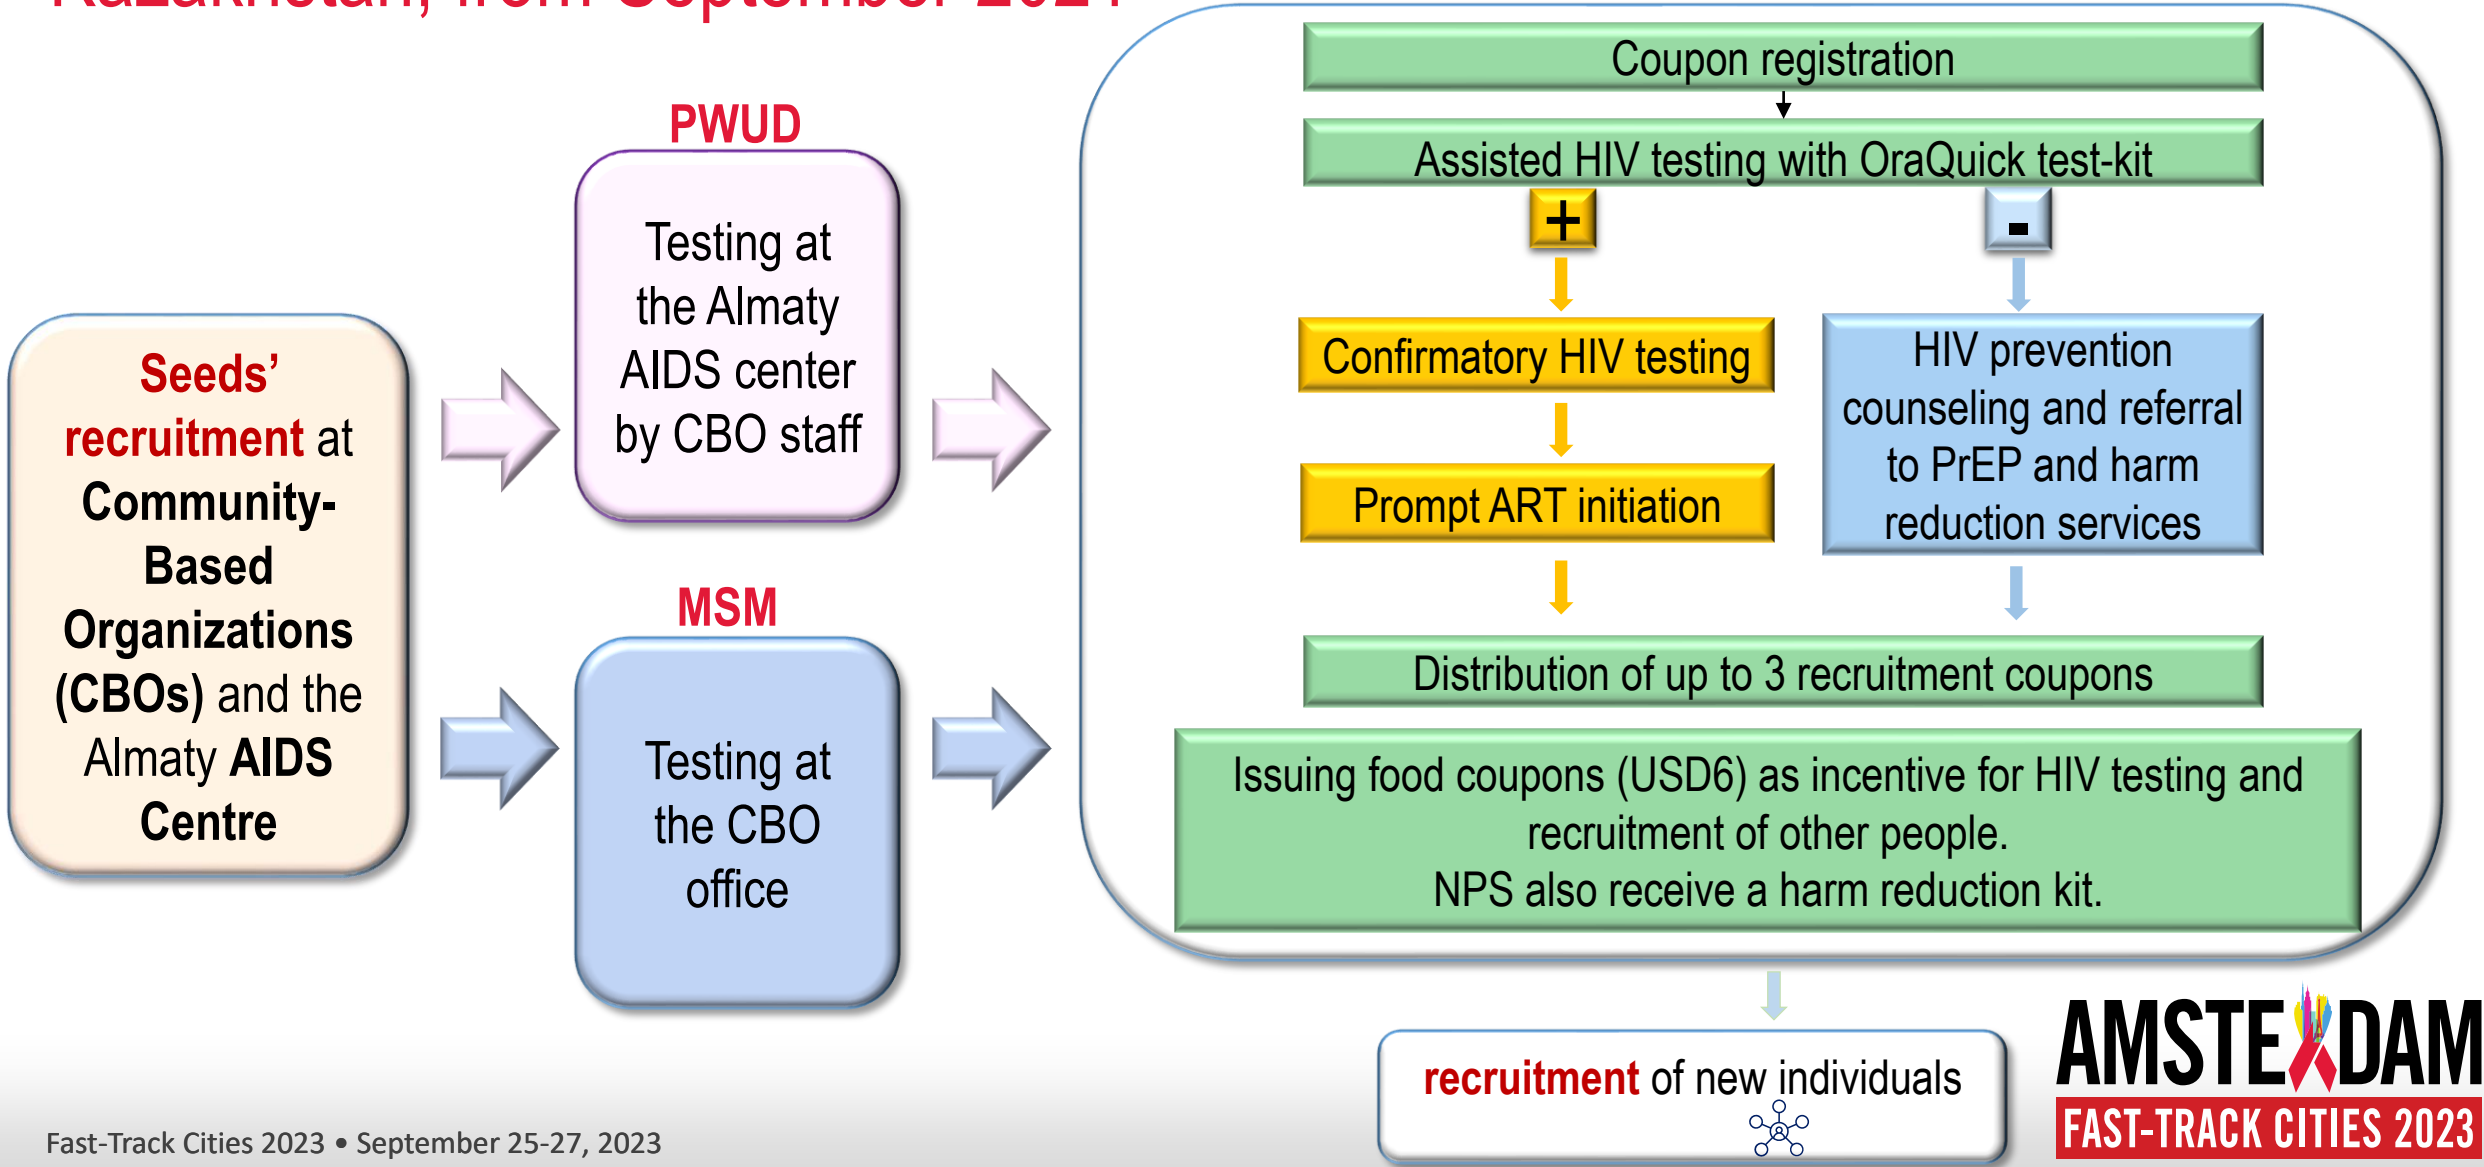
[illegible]

PWUD

Testing at the Almaty AIDS center by CBO staff

Seeds' recruitment at Community-Based Organizations (CBOs) and the Almaty AIDS Centre

MSM

Testing at the CBO office

Coupon registration

Assisted HIV testing with OraQuick test-kit

+

-

Confirmatory HIV testing

Prompt ART initiation

HIV prevention counseling and referral to PrEP and harm reduction services

Distribution of up to 3 recruitment coupons

Issuing food coupons (USD6) as incentive for HIV testing and recruitment of other people.
NPS also receive a harm reduction kit.

recruitment of new individuals

Fast-Track Cities 2023 • September 25-27, 2023

AMSTERDAM
FAST-TRACK CITIES 2023